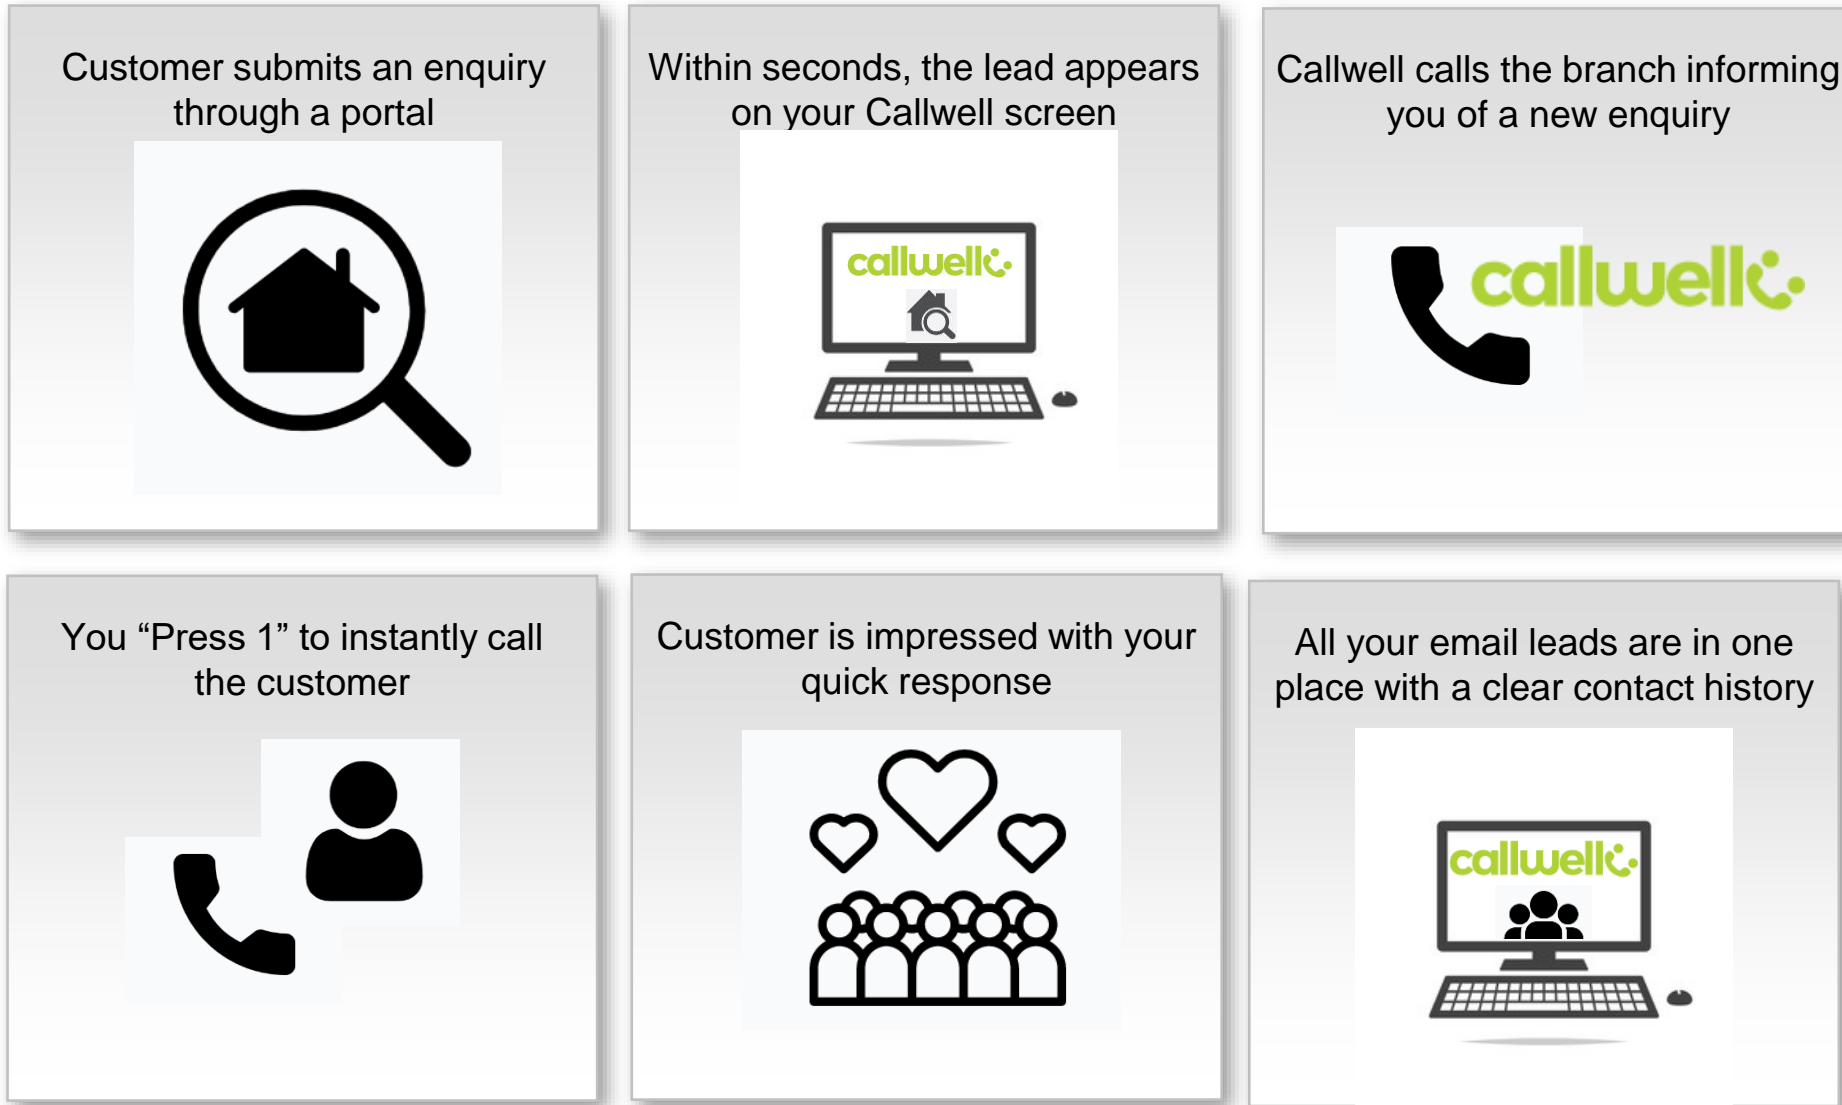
Customer submits an enquiry through a portal

Within seconds, the lead appears on your Callwell screen

callwell

Callwell calls the branch informing you of a new enquiry

callwell

You “Press 1” to instantly call the customer

Customer is impressed with your quick response

All your email leads are in one place with a clear contact history

callwell